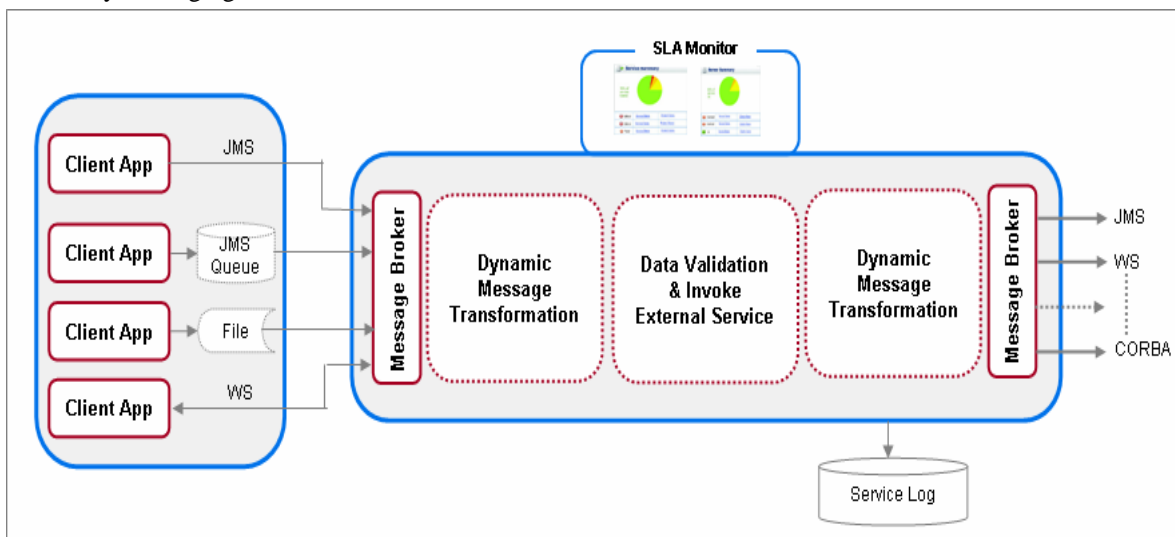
SLA Monitor

Client App
JMS

Client App
JMS Queue

Client App
File

Client App
WS

Message Broker

Dynamic Message Transformation

Data Validation & Invoke External Service

Dynamic Message Transformation

Message Broker

JMS
WS
CORBA

Service Log